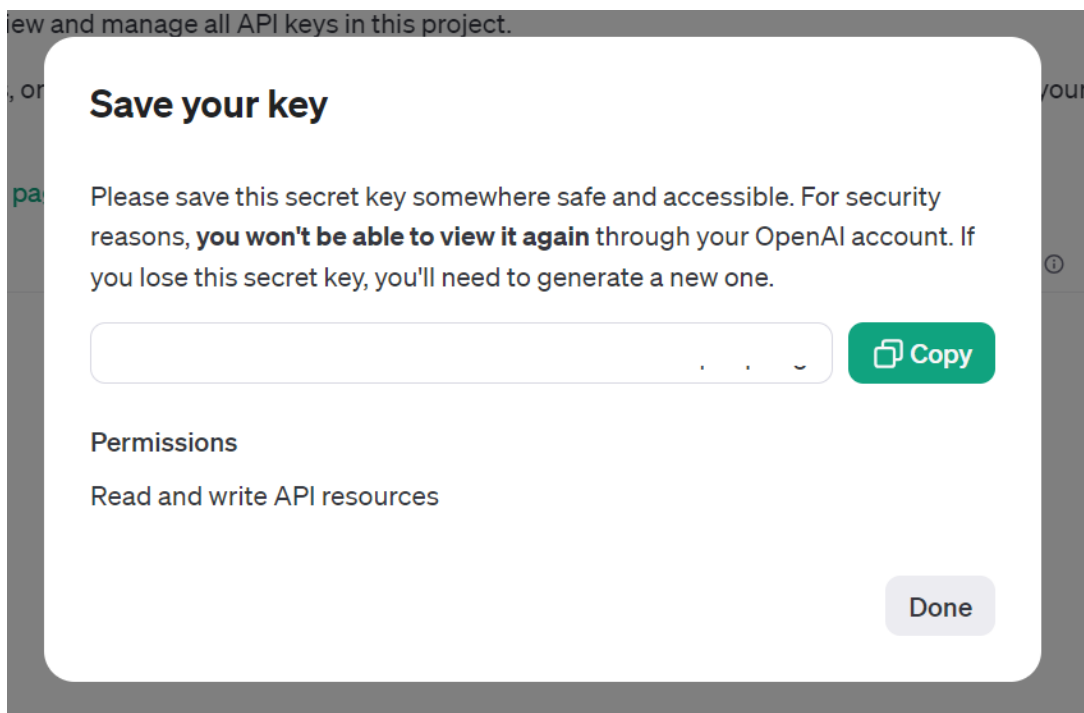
iew and manage all API keys in this project.

, or

your

pa

Save your key

Please save this secret key somewhere safe and accessible. For security reasons, **you won't be able to view it again** through your OpenAI account. If you lose this secret key, you'll need to generate a new one.

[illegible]

Copy

Permissions

Read and write API resources

Done